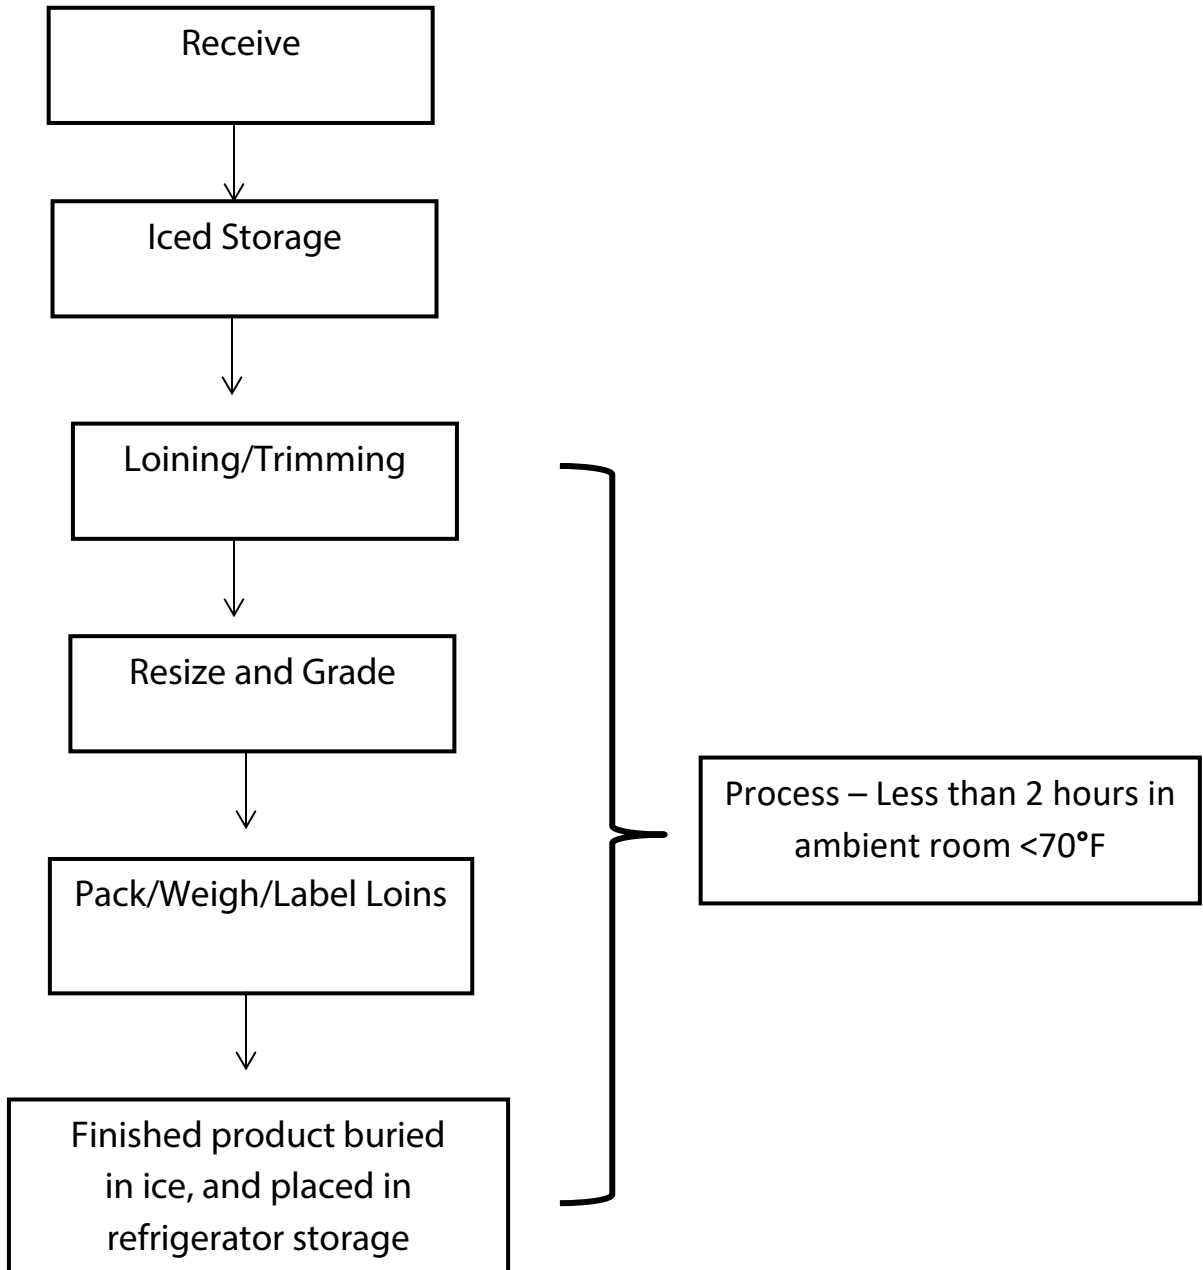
Receive

Iced Storage

Loining/Trimming

Resize and Grade

Pack/Weigh/Label Loins

Finished product buried in ice, and placed in refrigerator storage

Process – Less than 2 hours in ambient room <70°F